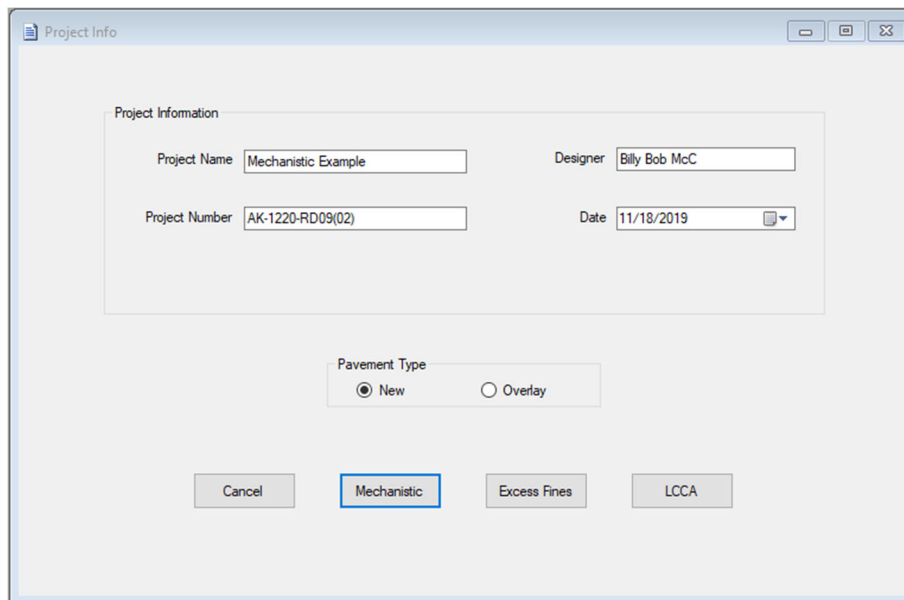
Project Info

Project Information

Project Name Mechanistic Example

Designer Billy Bob McC

Project Number AK-1220-RD09(02)

Date 11/18/2019

Pavement Type
New
Overlay

Cancel
Mechanistic
Excess Fines
LCCA